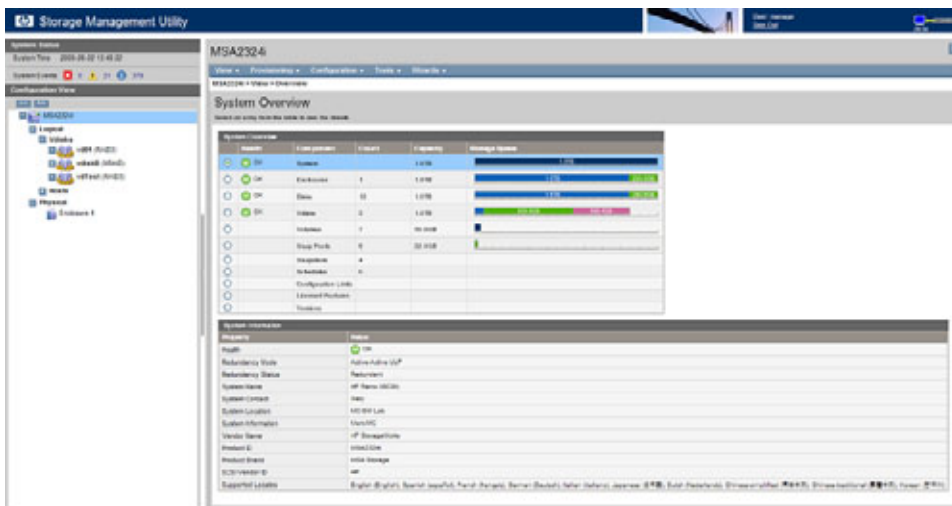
Storage Management Utility

System Status
System Time 2009-06-22 13:45:22
System Events

Configuration View
MSA2324i
Logical
Vdisks
Hosts
Physical
Enclosure 1

MSA2324i

View Provisioning Configuration Tools Wizards

MSA2324i > View > Overview

System Overview

System Overview
| Health | Component | Count | Capacity | Storage Space |
|---|---|---|---|---|
| OK | System | | 1.6TB | |
| OK | Enclosure | 1 | 1.6TB | |
| OK | Disks | 12 | 1.6TB | |
| OK | Vdisks | 3 | 1.6TB | |
| | Volumes | 7 | | |
| | Snap Pools | 0 | | |
| | Snapshots | 4 | | |
| | Schedules | 0 | | |
| | Configuration Limits | | | |
| | Licensed Features | | | |
| | Versions | | | |

System Information
| Property | Value |
|---|---|
| Health | OK |
| Redundancy Mode | Active-Active ULP |
| Redundancy Status | Redundant |
| System Name | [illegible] |
| System Contact | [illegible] |
| System Location | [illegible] |
| System Information | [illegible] |
| Vendor Name | HP StorageWorks |
| Product ID | MSA2324i |
| Product Brand | MSA Storage |
| SCSI Vendor ID | HP |
| Supported Locales | English (English), Spanish (español), French (français), German (Deutsch), Italian (italiano), Japanese (日本語), Dutch (Nederlands), Chinese-simplified (简体中文), Chinese-traditional (繁體中文), Korean (한국어) |